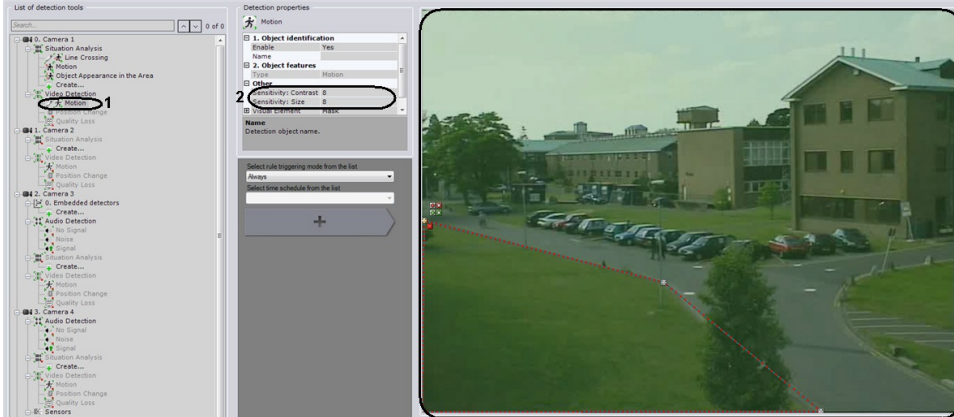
List of detection tools

Search...

0 of 0

0. Camera 1
Situation Analysis
Line Crossing
Motion
Object Appearance in the Area
Create...
Video Detection
Motion 1
Position Change
Quality Loss
1. Camera 2
Situation Analysis
Create...
Video Detection
Motion
Position Change
Quality Loss
2. Camera 3
0. Embedded detectors
Create...
Audio Detection
No Signal
Noise
Signal
Situation Analysis
Create...
Video Detection
Motion
Position Change
Quality Loss
3. Camera 4
Audio Detection
No Signal
Noise
Signal
Situation Analysis
Create...
Video Detection
Motion
Position Change
Quality Loss
Sensors

Detection properties

Motion

| 1. Object identification | |
|---|---|
| Enable | Yes |
| Name | |
| 2. Object features | |
| Type | Motion |
| Other | |
| Sensitivity: Contrast | 8 |
| Sensitivity: Size | 8 |
| Visual element | Mask |

2

Name
Detection object name.

Select rule triggering mode from the list
Always
Select time schedule from the list

+